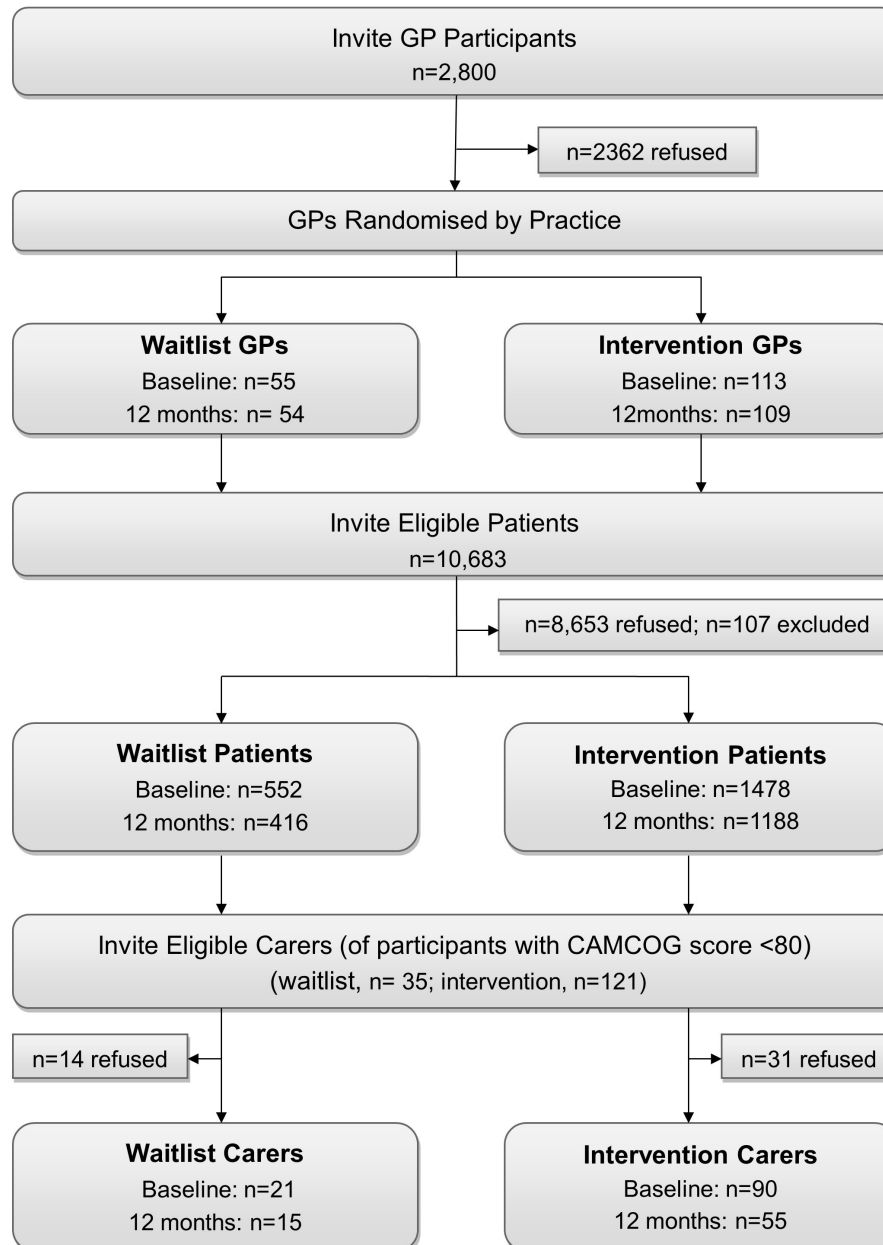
Invite GP Participants
n=2,800

n=2362 refused

GPs Randomised by Practice

**Waitlist GPs**
Baseline: n=55
12 months: n= 54

**Intervention GPs**
Baseline: n=113
12months: n=109

Invite Eligible Patients
n=10,683

n=8,653 refused; n=107 excluded

**Waitlist Patients**
Baseline: n=552
12 months: n=416

**Intervention Patients**
Baseline: n=1478
12 months: n=1188

Invite Eligible Carers (of participants with CAMCOG score <80)
(waitlist, n= 35; intervention, n=121)

n=14 refused

n=31 refused

**Waitlist Carers**
Baseline: n=21
12 months: n=15

**Intervention Carers**
Baseline: n=90
12 months: n=55